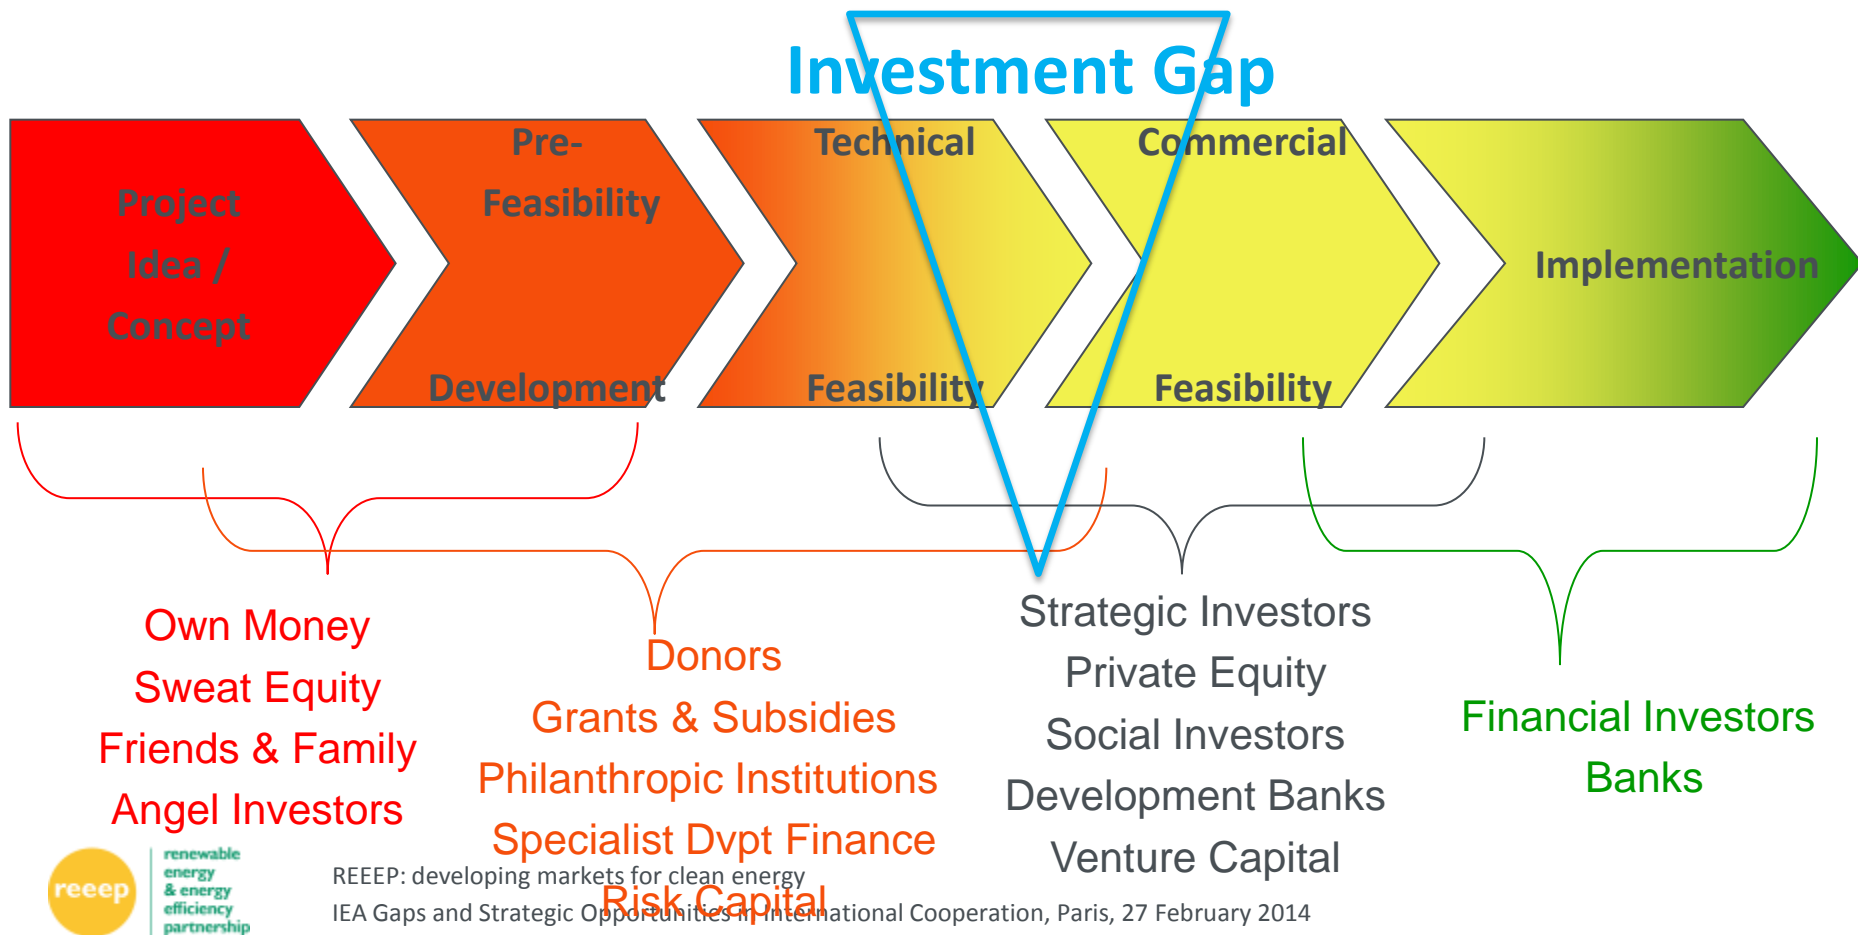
Investment Gap

Project Idea / Concept

Pre-Feasibility Development

Technical Feasibility

Commercial Feasibility

Implementation

Own Money
Sweat Equity
Friends & Family
Angel Investors

Donors
Grants & Subsidies
Philanthropic Institutions
Specialist Dvpt Finance
Risk Capital

Strategic Investors
Private Equity
Social Investors
Development Banks
Venture Capital

Financial Investors
Banks

reeep renewable energy & energy efficiency partnership

REEEP: developing markets for clean energy
IEA Gaps and Strategic Opportunities in International Cooperation, Paris, 27 February 2014